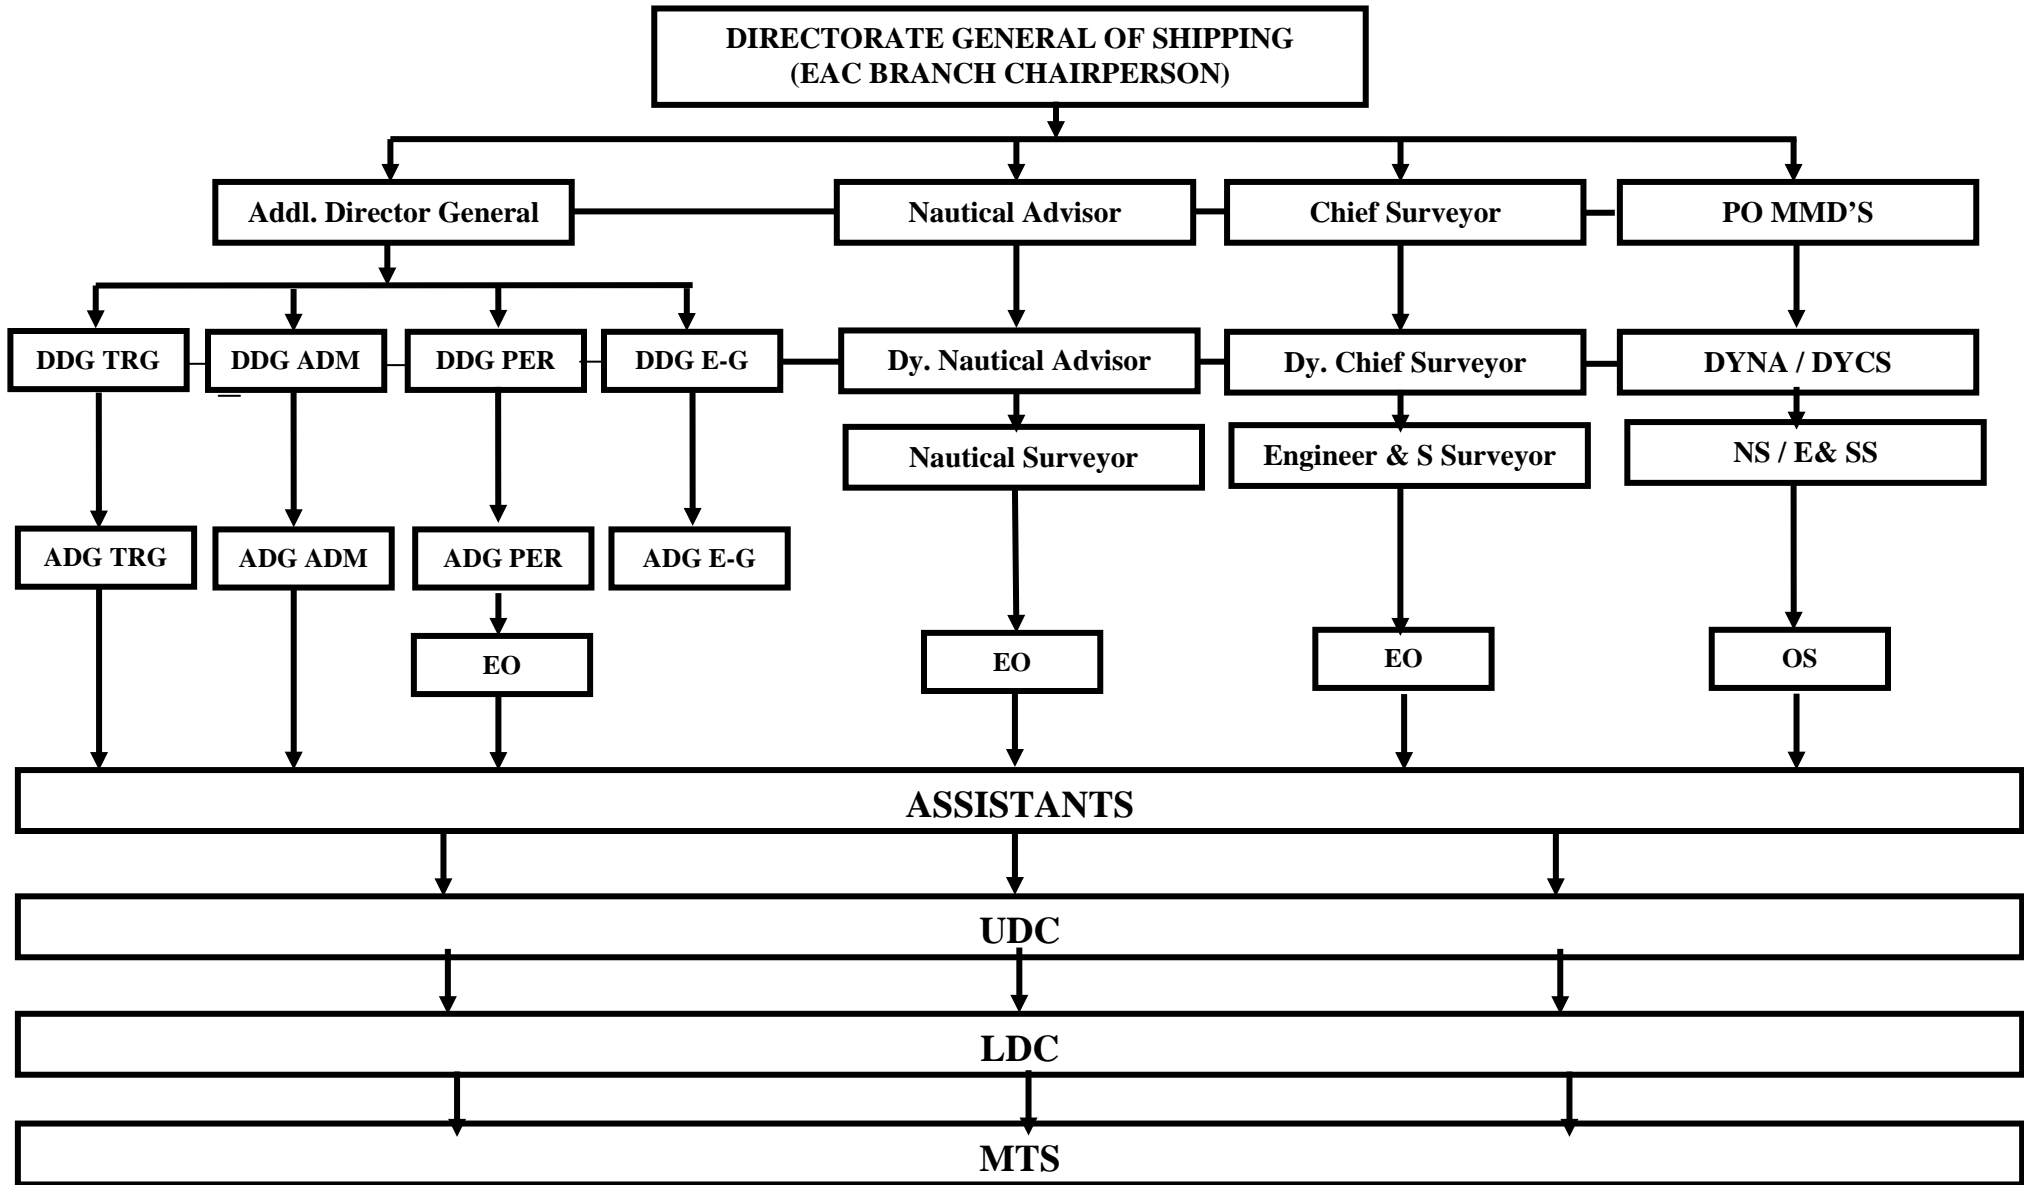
DIRECTORATE GENERAL OF SHIPPING
(EAC BRANCH CHAIRPERSON)

Addl. Director General

Nautical Advisor

Chief Surveyor

PO MMD'S

DDG TRG

DDG ADM

DDG PER

DDG E-G

Dy. Nautical Advisor

Dy. Chief Surveyor

DYNA / DYCS

Nautical Surveyor

Engineer & S Surveyor

NS / E& SS

ADG TRG

ADG ADM

ADG PER

ADG E-G

EO

EO

EO

OS

ASSISTANTS

UDC

LDC

MTS